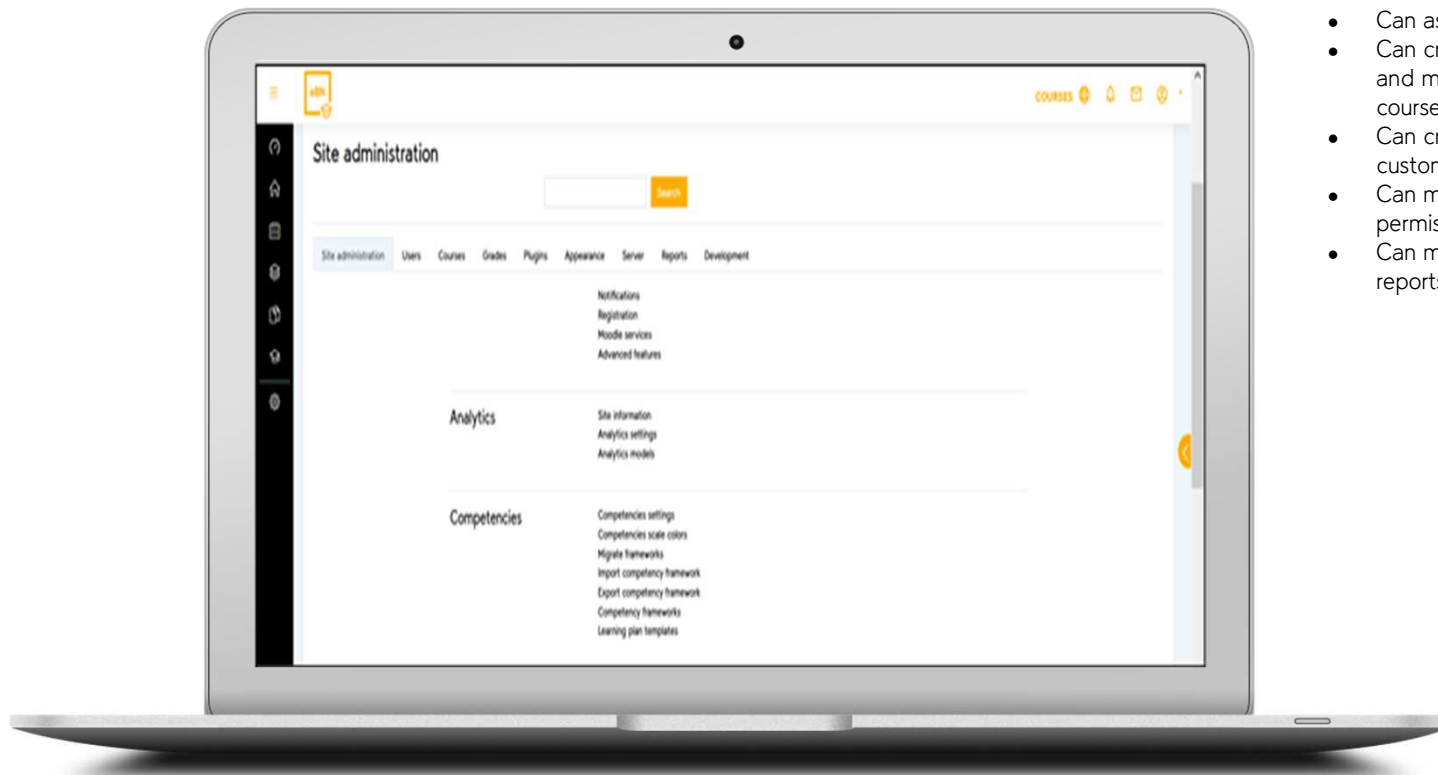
eBN

COURSES

Site administration

Search

Site administration Users Courses Grades Plugins Appearance Server Reports Development

Notifications
Registration
Moodle services
Advanced features

Analytics

Site information
Analytics settings
Analytics models

Competencies

Competencies settings
Competencies scale colors
Migrate frameworks
Import competency framework
Export competency framework
Competency frameworks
Learning plan templates

- Can as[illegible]
- Can cr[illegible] and m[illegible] course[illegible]
- Can cr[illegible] custom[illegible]
- Can m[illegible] permis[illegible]
- Can m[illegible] reports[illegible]